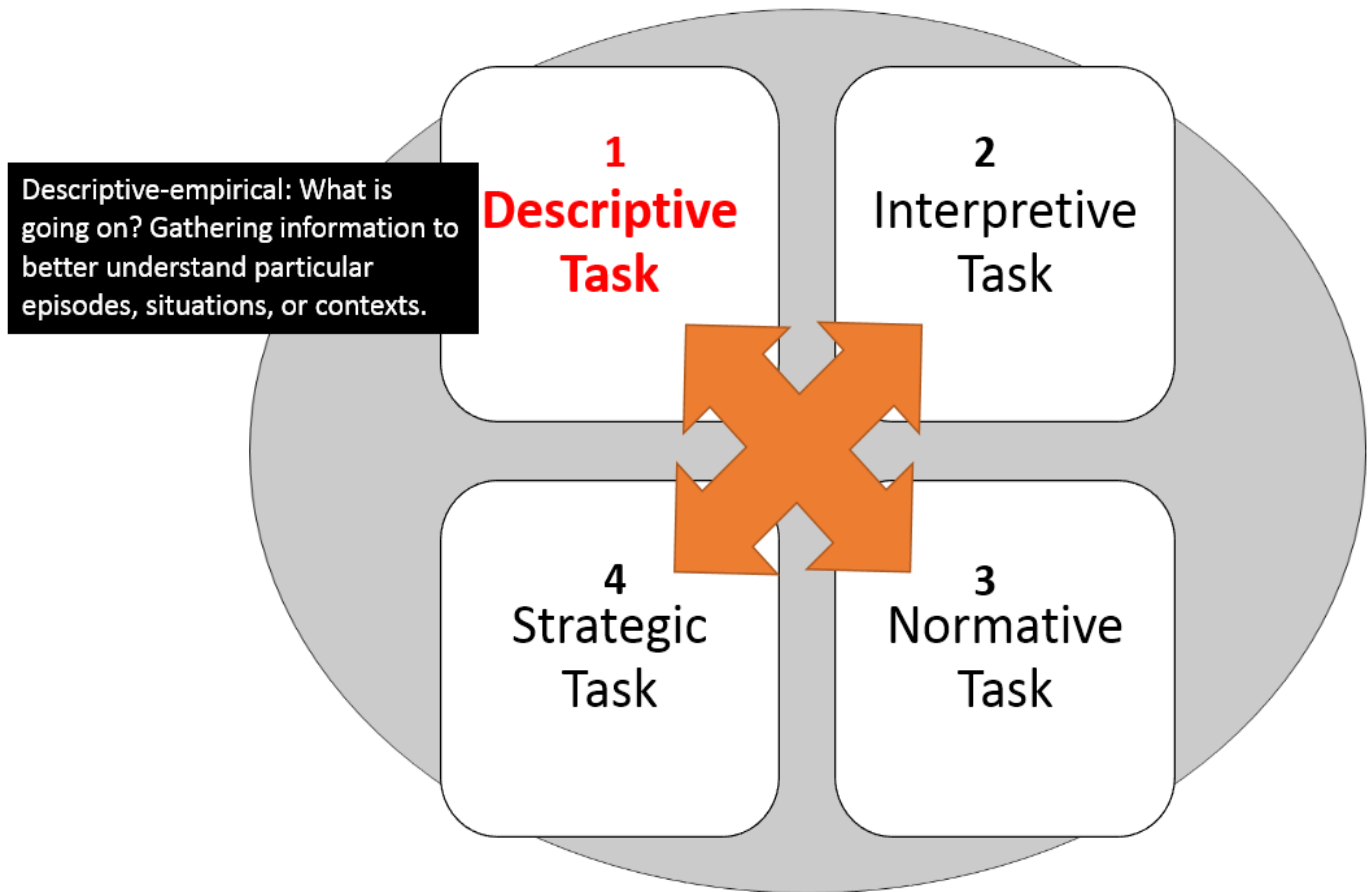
Descriptive-empirical: What is going on? Gathering information to better understand particular episodes, situations, or contexts.

1
Descriptive Task

2
Interpretive Task

4
Strategic Task

3
Normative Task